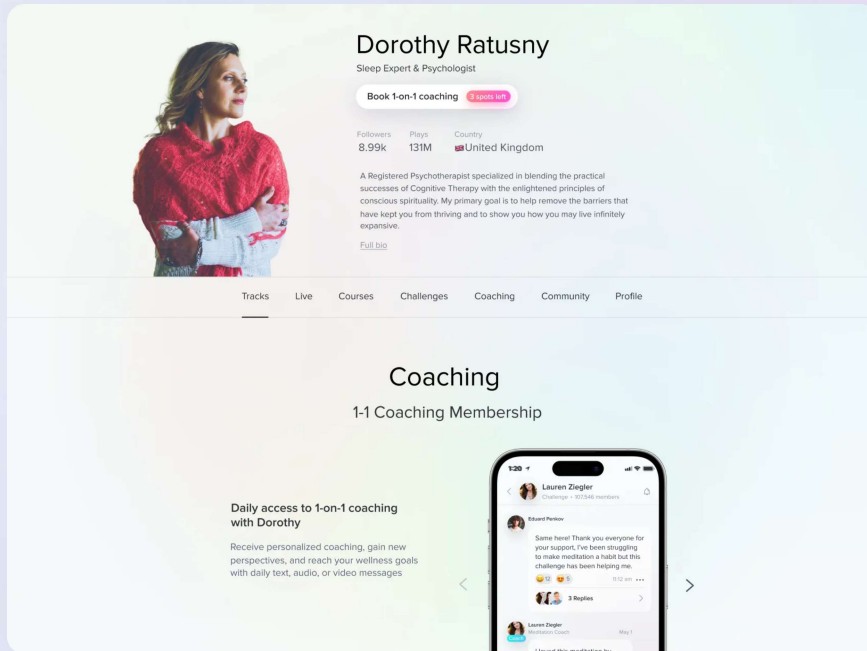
Dorothy Ratusny

Sleep Expert & Psychologist

Book 1-on-1 coaching 3 spots left

Followers
8.99k

Plays
131M

Country
United Kingdom

A Registered Psychotherapist specialized in blending the practical successes of Cognitive Therapy with the enlightened principles of conscious spirituality. My primary goal is to help remove the barriers that have kept you from thriving and to show you how you may live infinitely expansive.

Full bio

Tracks Live Courses Challenges Coaching Community Profile

Coaching

1-1 Coaching Membership

Daily access to 1-on-1 coaching with Dorothy

Receive personalized coaching, gain new perspectives, and reach your wellness goals with daily text, audio, or video messages

1:20

Lauren Ziegler
Challenge • 107,546 members

Eduard Penkov

Same here! Thank you everyone for your support, I've been struggling to make meditation a habit but this challenge has been helping me.

12 5 11:12 am

3 Replies

Lauren Ziegler
Meditation Coach
May 1

I loved this meditation by